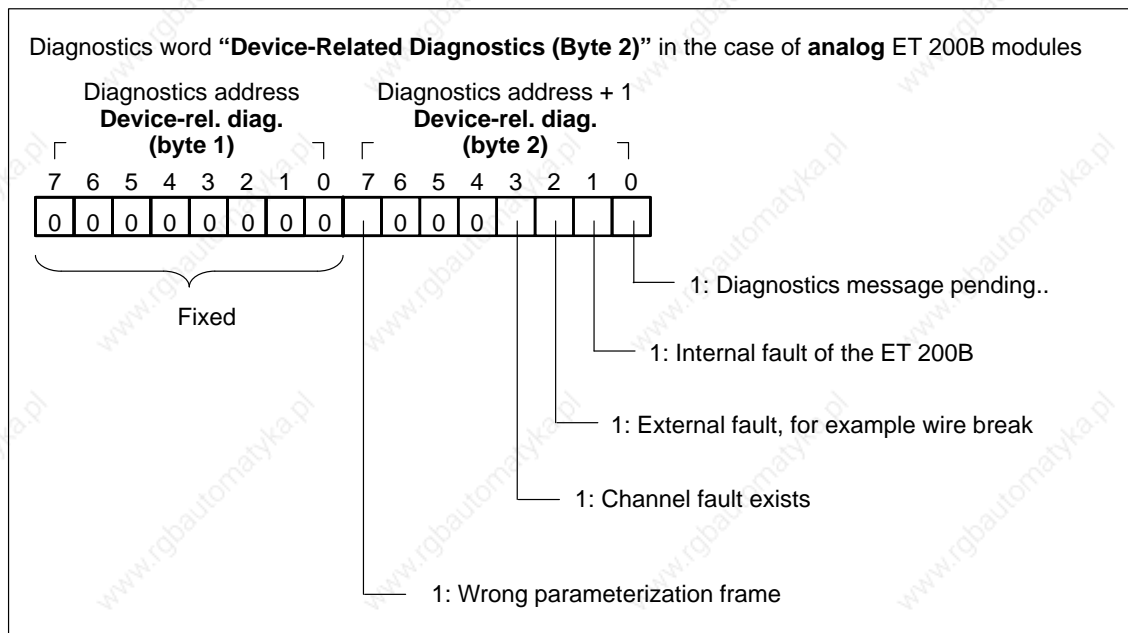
Diagnostics word **"Device-Related Diagnostics (Byte 2)"** in the case of **analog** ET 200B modules

Diagnostics address
**Device-rel. diag.**
**(byte 1)**

Diagnostics address + 1
**Device-rel. diag.**
**(byte 2)**

| 7 | 6 | 5 | 4 | 3 | 2 | 1 | 0 | 7 | 6 | 5 | 4 | 3 | 2 | 1 | 0 |
|---|---|---|---|---|---|---|---|---|---|---|---|---|---|---|---|
| 0 | 0 | 0 | 0 | 0 | 0 | 0 | 0 |  | 0 | 0 | 0 |  |  |  |  |

Fixed

1: Diagnostics message pending..

1: Internal fault of the ET 200B

1: External fault, for example wire break

1: Channel fault exists

1: Wrong parameterization frame

www.rgbautomatyka.pl